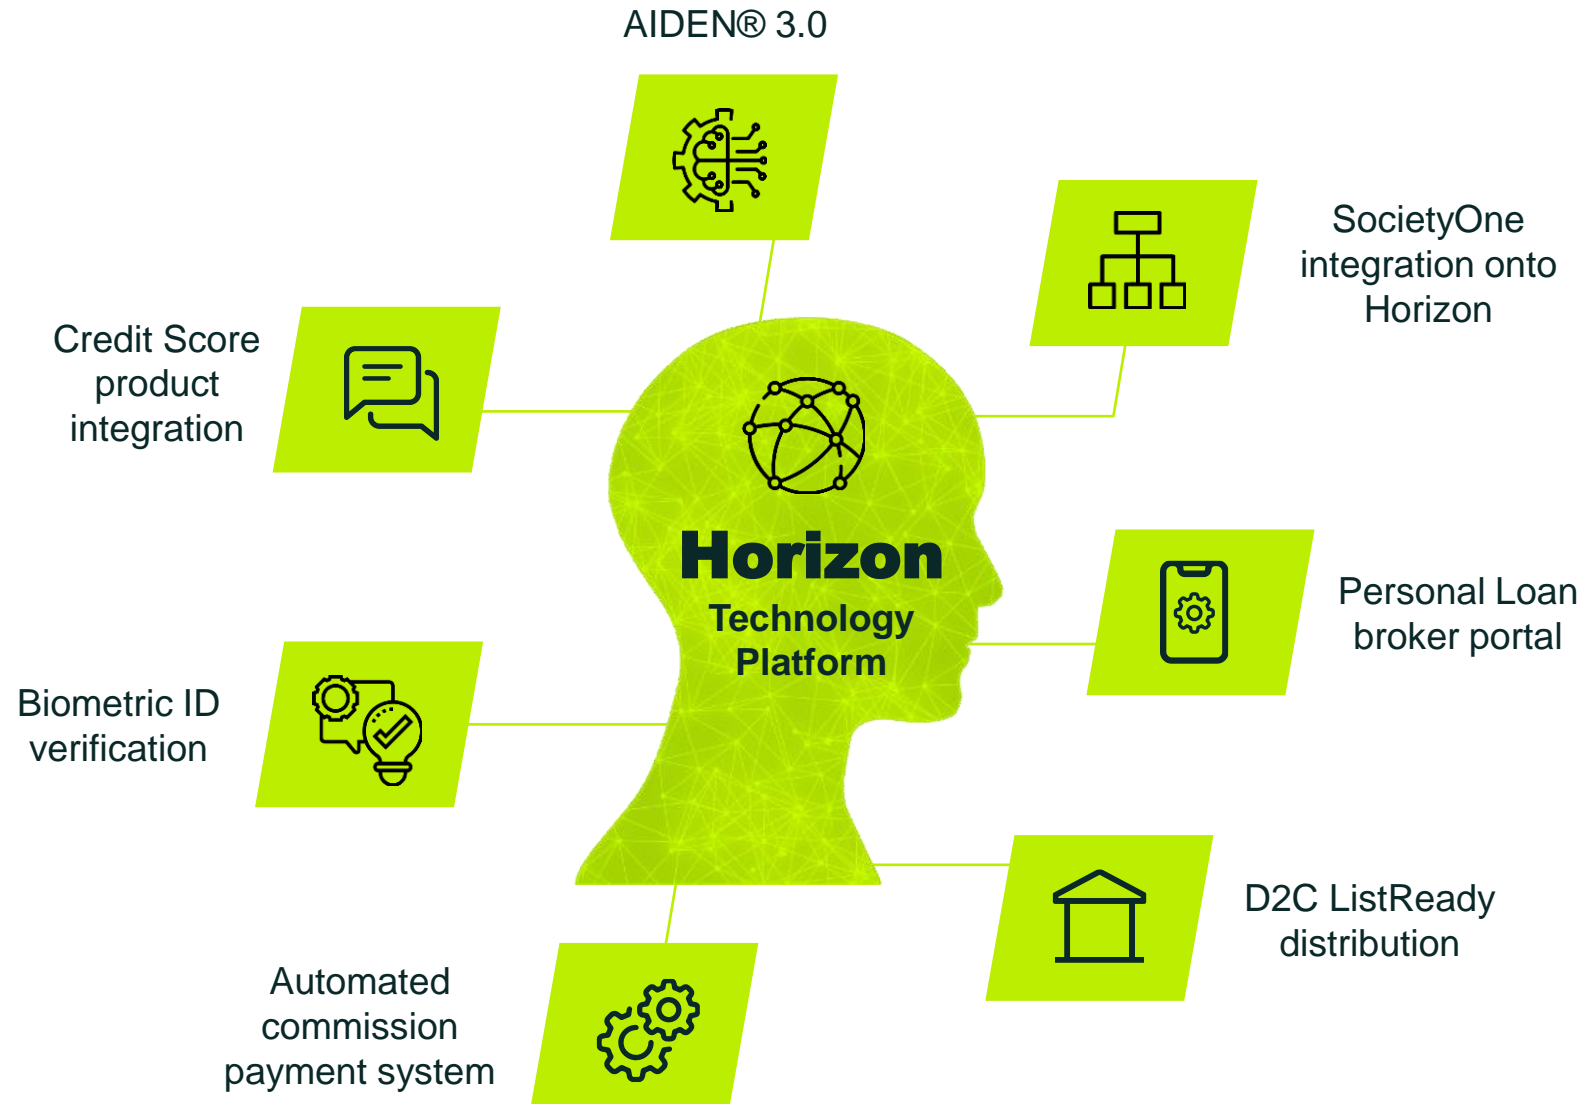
AIDEN® 3.0

SocietyOne integration onto Horizon

Credit Score product integration

Horizon
Technology Platform

Personal Loan broker portal

Biometric ID verification

D2C ListReady distribution

Automated commission payment system